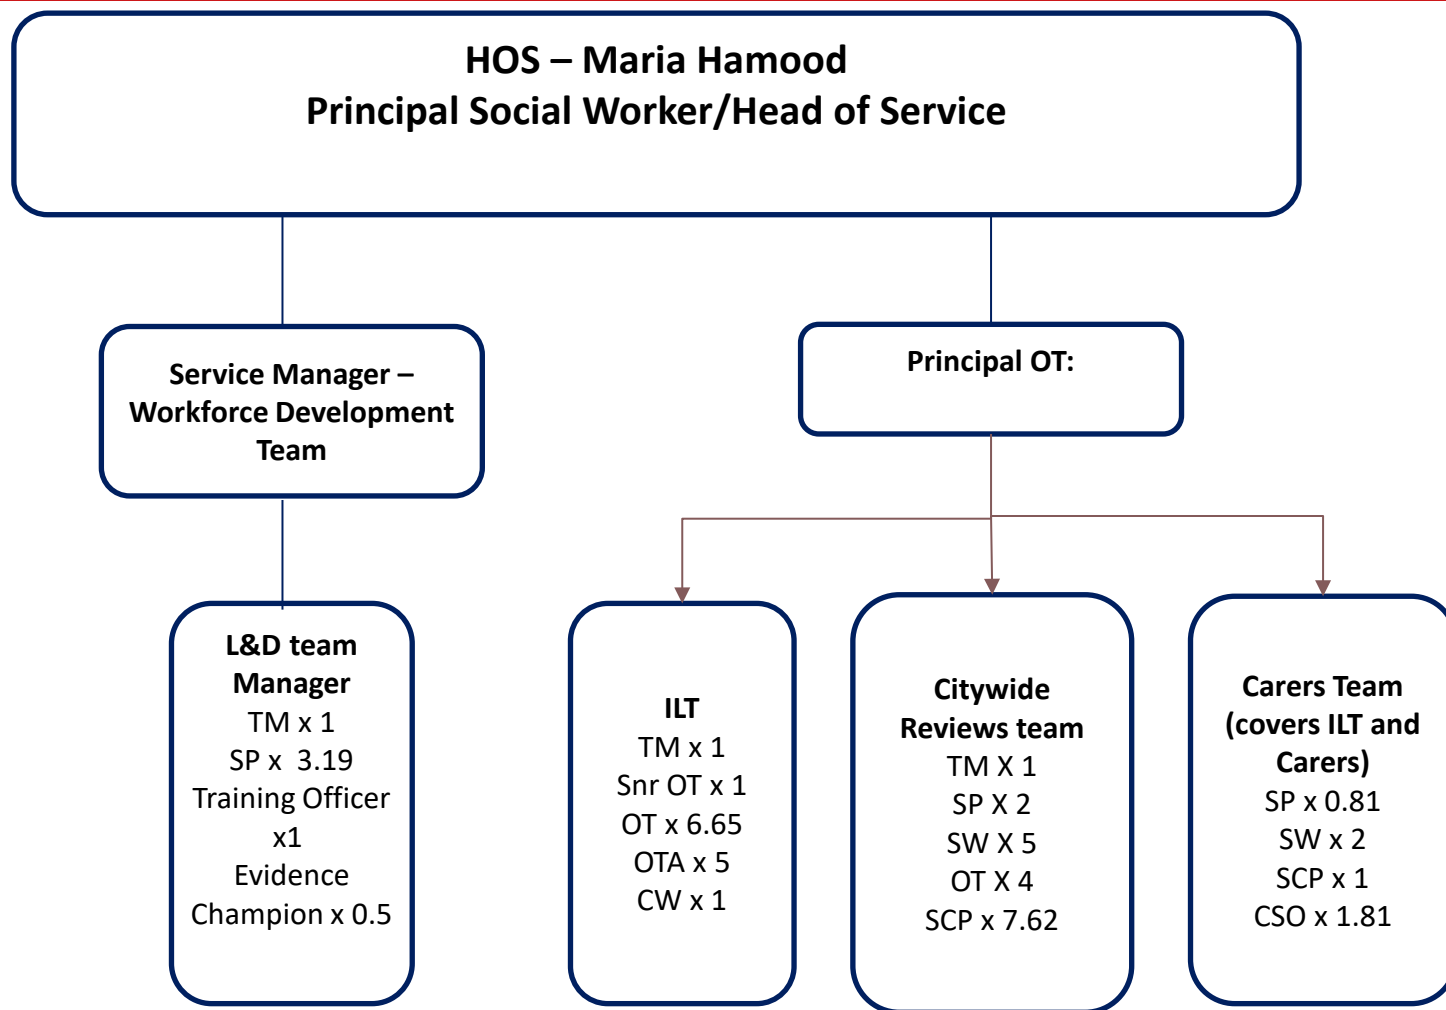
HOS – Maria Hamood
Principal Social Worker/Head of Service

Service Manager – Workforce Development Team

Principal OT:

L&D team Manager
TM x 1
SP x 3.19
Training Officer x1
Evidence Champion x 0.5

ILT
TM x 1
Snr OT x 1
OT x 6.65
OTA x 5
CW x 1

Citywide Reviews team
TM X 1
SP X 2
SW X 5
OT X 4
SCP x 7.62

Carers Team (covers ILT and Carers)
SP x 0.81
SW x 2
SCP x 1
CSO x 1.81